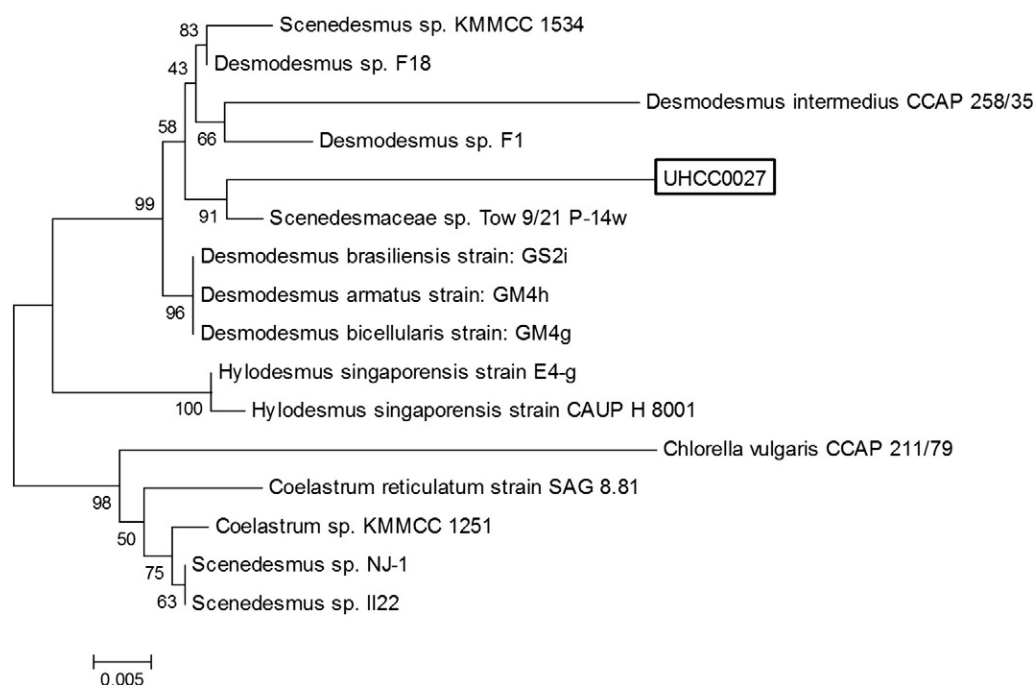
83 Scenedesmus sp. KMMCC 1534
43 Desmodesmus sp. F18
Desmodesmus intermedius CCAP 258/35
58
66 Desmodesmus sp. F1
UHCC0027
99
91 Scenedesmaceae sp. Tow 9/21 P-14w
Desmodesmus brasiliensis strain: GS2i
Desmodesmus armatus strain: GM4h
96
Desmodesmus bicellularis strain: GM4g
Hylodesmus singaporensis strain E4-g
100 Hylodesmus singaporensis strain CAUP H 8001
Chlorella vulgaris CCAP 211/79
98
Coelastrum reticulatum strain SAG 8.81
50
Coelastrum sp. KMMCC 1251
75 Scenedesmus sp. NJ-1
63 Scenedesmus sp. II22
0.005